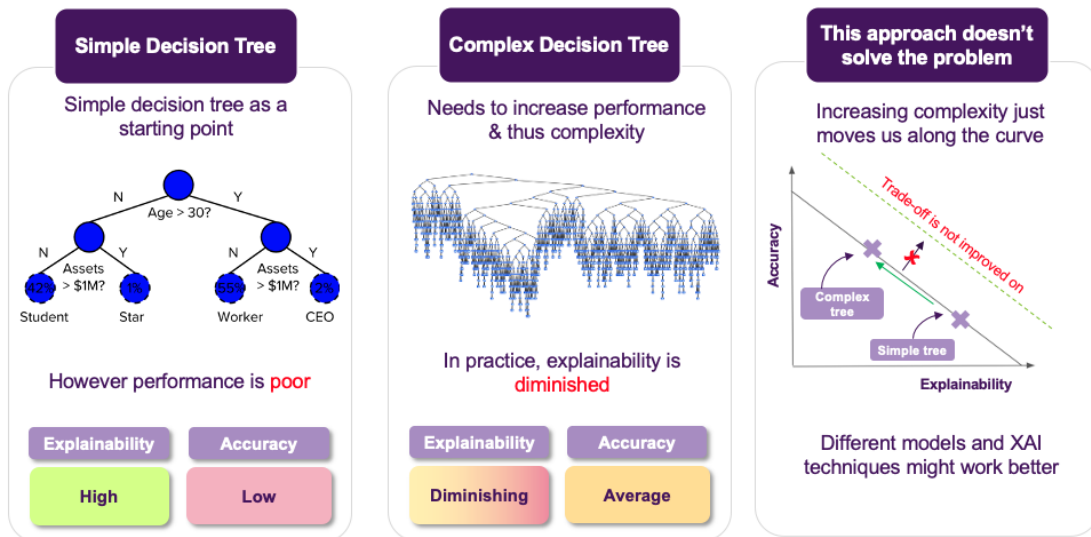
Simple Decision Tree

Simple decision tree as a starting point

N Y
Age > 30?
N Y N Y
Assets > $1M? Assets > $1M?
42% 1% 55% 2%
Student Star Worker CEO

However performance is poor

| Explainability | Accuracy |
|---|---|
| High | Low |

Complex Decision Tree

Needs to increase performance & thus complexity

In practice, explainability is diminished

| Explainability | Accuracy |
|---|---|
| Diminishing | Average |

This approach doesn't solve the problem

Increasing complexity just moves us along the curve

Trade-off is not improved on

Accuracy

Complex tree

Simple tree

Explainability

Different models and XAI techniques might work better